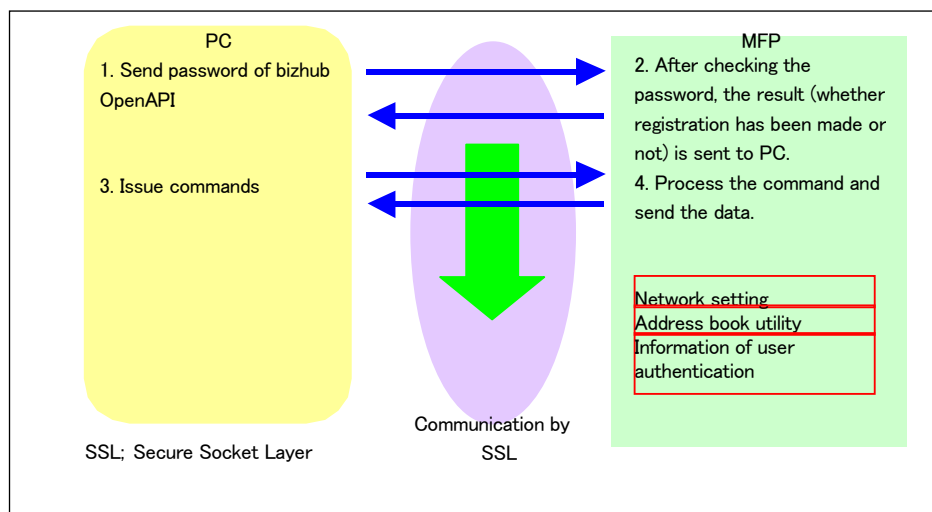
PC

1. Send password of bizhub OpenAPI

3. Issue commands

MFP

2. After checking the password, the result (whether registration has been made or not) is sent to PC.

4. Process the command and send the data.

Network setting

Address book utility

Information of user authentication

Communication by SSL

SSL; Secure Socket Layer